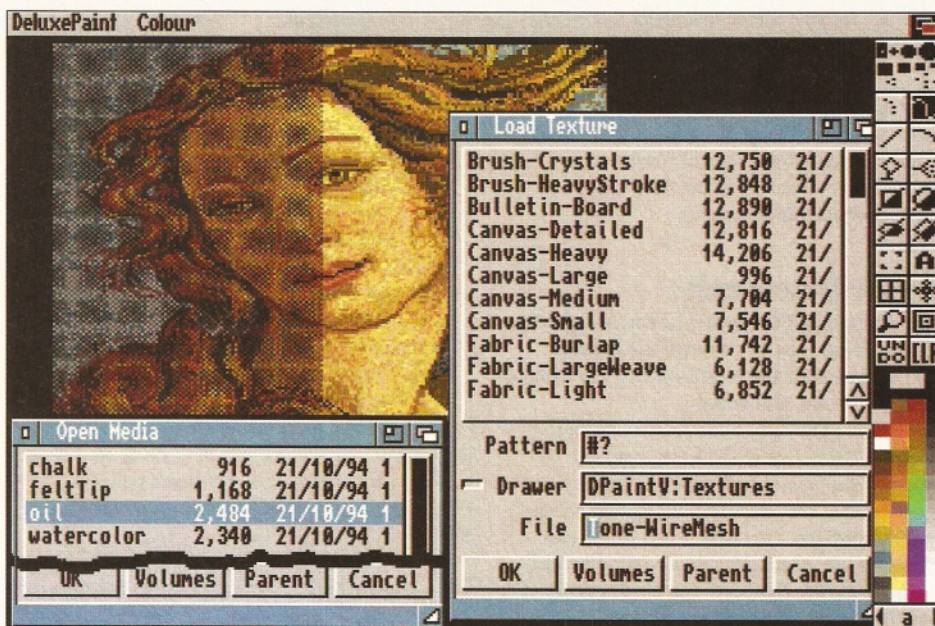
DeluxePaint Colour

Load Texture

| | | |
|---|---|---|
| Brush-Crystals | 12,750 | 21/ |
| Brush-HeavyStroke | 12,848 | 21/ |
| Bulletin-Board | 12,890 | 21/ |
| Canvas-Detailed | 12,816 | 21/ |
| Canvas-Heavy | 14,206 | 21/ |
| Canvas-Large | 996 | 21/ |
| Canvas-Medium | 7,704 | 21/ |
| Canvas-Small | 7,546 | 21/ |
| Fabric-Burlap | 11,742 | 21/ |
| Fabric-LargeWeave | 6,128 | 21/ |
| Fabric-Light | 6,852 | 21/ |

Pattern #?
Drawer DPaintV:Textures
File one-WireMesh
OK Volumes Parent Cancel

Open Media

| | | | |
|---|---|---|---|
| chalk | 916 | 21/10/94 | 1 |
| feltTip | 1,168 | 21/10/94 | 1 |
| oil | 2,484 | 21/10/94 | 1 |
| watercolor | 2,340 | 21/10/94 | 1 |

OK Volumes Parent Cancel

A
UN DO
a